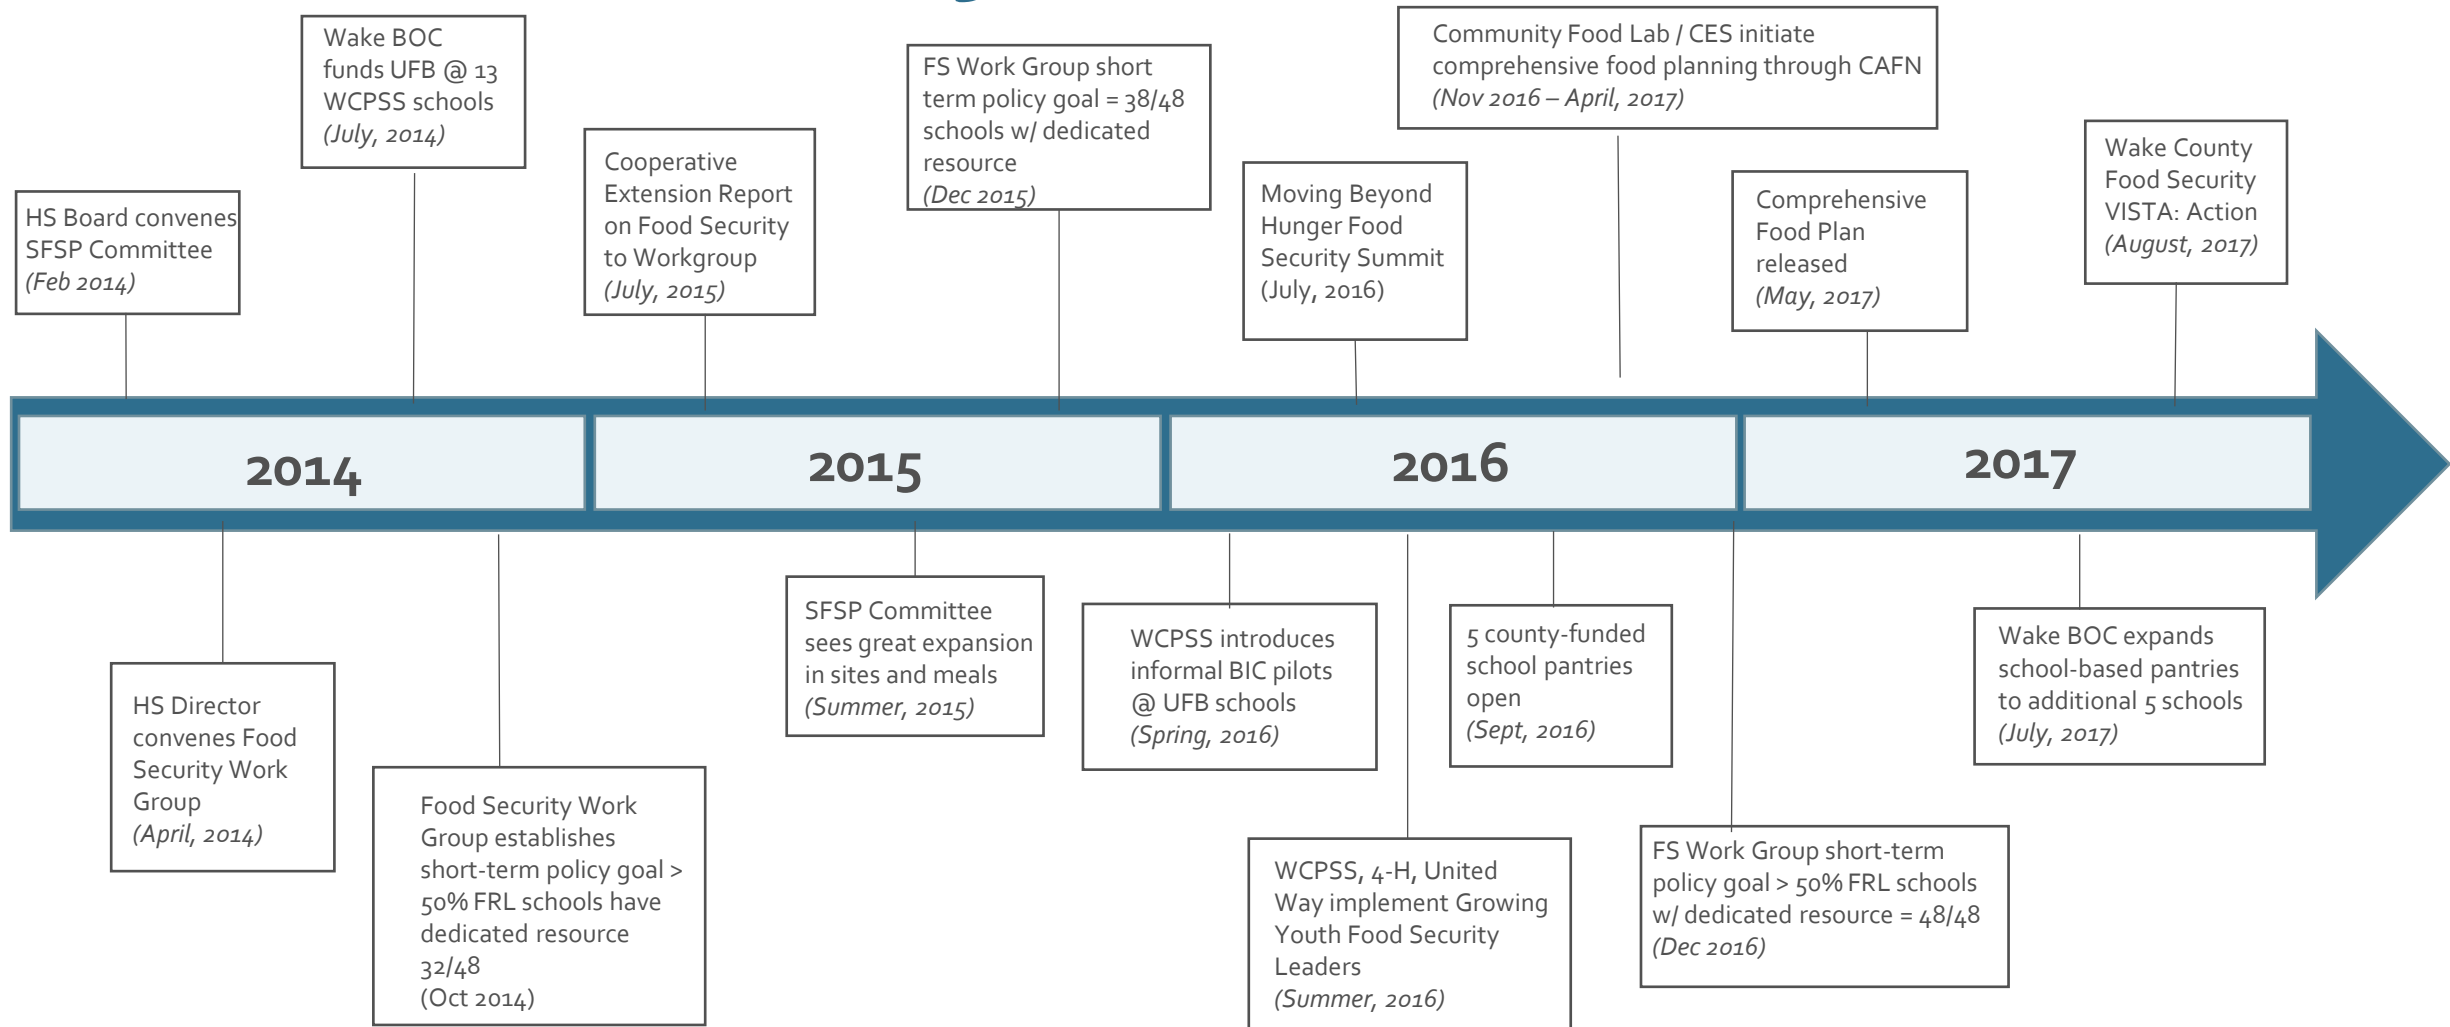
Wake BOC funds UFB @ 13 WCPSS schools
(July, 2014)

FS Work Group short term policy goal = 38/48 schools w/ dedicated resource
(Dec 2015)

Community Food Lab / CES initiate comprehensive food planning through CAFN
(Nov 2016 – April, 2017)

HS Board convenes SFSP Committee
(Feb 2014)

Cooperative Extension Report on Food Security to Workgroup
(July, 2015)

Moving Beyond Hunger Food Security Summit
(July, 2016)

Comprehensive Food Plan released
(May, 2017)

Wake County Food Security VISTA: Action
(August, 2017)

2014

2015

2016

2017

HS Director convenes Food Security Work Group
(April, 2014)

Food Security Work Group establishes short-term policy goal > 50% FRL schools have dedicated resource 32/48
(Oct 2014)

SFSP Committee sees great expansion in sites and meals
(Summer, 2015)

WCPSS introduces informal BIC pilots @ UFB schools
(Spring, 2016)

WCPSS, 4-H, United Way implement Growing Youth Food Security Leaders
(Summer, 2016)

5 county-funded school pantries open
(Sept, 2016)

FS Work Group short-term policy goal > 50% FRL schools w/ dedicated resource = 48/48
(Dec 2016)

Wake BOC expands school-based pantries to additional 5 schools
(July, 2017)